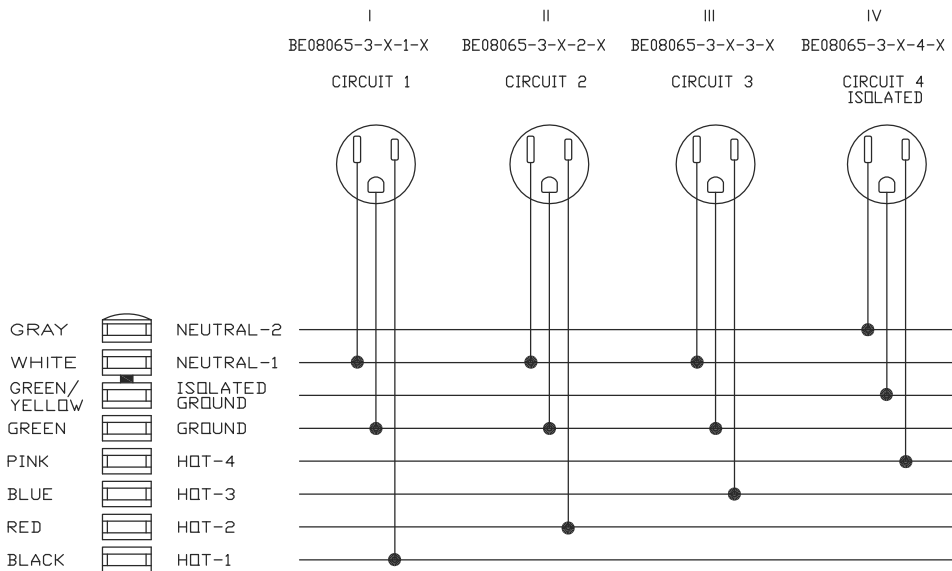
I
BE08065-3-X-1-X
CIRCUIT 1

II
BE08065-3-X-2-X
CIRCUIT 2

III
BE08065-3-X-3-X
CIRCUIT 3

IV
BE08065-3-X-4-X
CIRCUIT 4
ISOLATED

GRAY NEUTRAL-2
WHITE NEUTRAL-1
GREEN/YELLOW ISOLATED GROUND
GREEN GROUND
PINK HOT-4
BLUE HOT-3
RED HOT-2
BLACK HOT-1